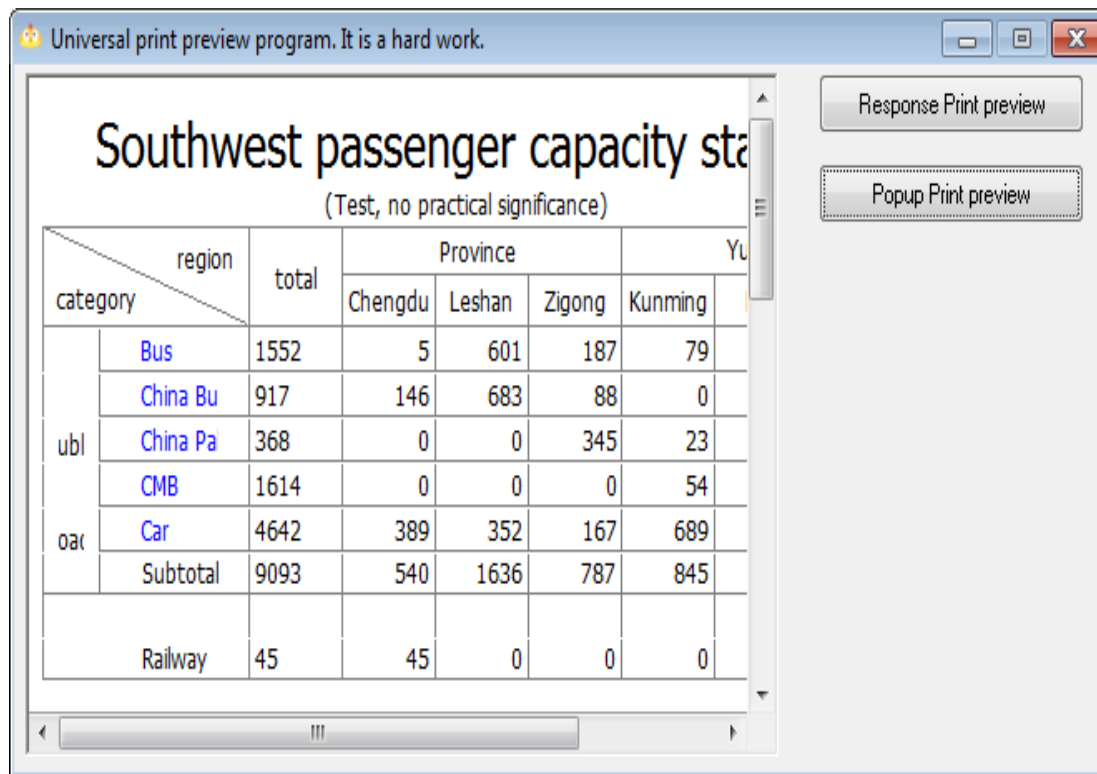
Universal print preview program. It is a hard work.

Response Print preview

Popup Print preview

Southwest passenger capacity sta

(Test, no practical significance)

| region / category | | total | Province | | | Yu |
|---|---|---|---|---|---|---|
| | | | Chengdu | Leshan | Zigong | Kunming |
| ubl | Bus | 1552 | 5 | 601 | 187 | 79 |
| | China Bu | 917 | 146 | 683 | 88 | 0 |
| | China Pa | 368 | 0 | 0 | 345 | 23 |
| | CMB | 1614 | 0 | 0 | 0 | 54 |
| oa | Car | 4642 | 389 | 352 | 167 | 689 |
| | Subtotal | 9093 | 540 | 1636 | 787 | 845 |
| | Railway | 45 | 45 | 0 | 0 | 0 |